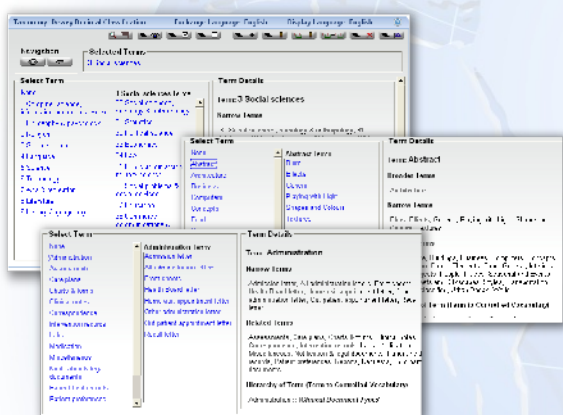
Taxonomy: Dewey Decimal Classification | Taxonomy Language: English | Display Language: English

Navigation

Selected Terms
3 Social sciences

Select Term

Term Details

Term: 3 Social sciences

Narrow Terms

Select Term
Note
Abstract

Abstract Terms
Bird
Circle
Colours

Term Details

Term: Abstract

Broader Terms

Narrow Terms

Select Term
Note
Administration
Assessments
Compliance
Consent & forms
Clinical notes
Correspondence
Intervention notes
Letter
Medication
Miscellaneous
Patient preferences

Administration terms
Admission letter
Attendance bulletin letter
Discharge letter
Health summary letter
Hours of appointment letter
Other administration letter
Out patient appointment letter
Recall letter

Term Details

Term: Administration

Narrow Terms

Related Terms

Hierarchy of Term (Term in Controlled Vocabulary)

Administration :: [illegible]